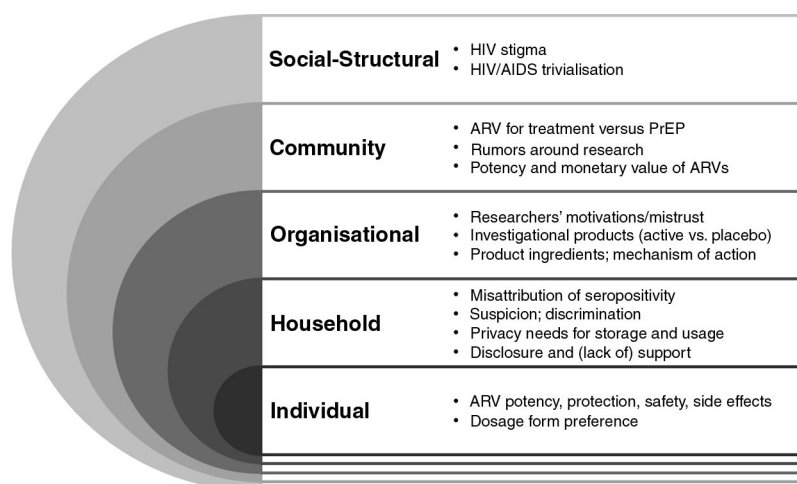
Social-Structural
• HIV stigma
• HIV/AIDS trivialisation

Community
• ARV for treatment versus PrEP
• Rumors around research
• Potency and monetary value of ARVs

Organisational
• Researchers' motivations/mistrust
• Investigational products (active vs. placebo)
• Product ingredients; mechanism of action

Household
• Misattribution of seropositivity
• Suspicion; discrimination
• Privacy needs for storage and usage
• Disclosure and (lack of) support

Individual
• ARV potency, protection, safety, side effects
• Dosage form preference